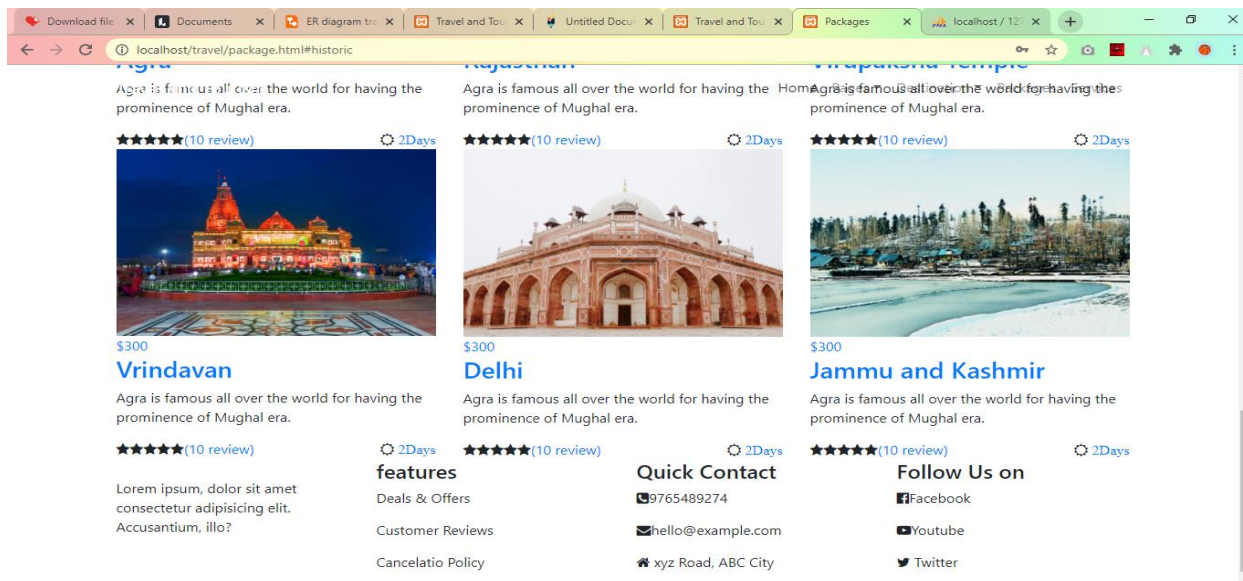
Download file × Documents × ER diagram tra × Travel and Tou × Untitled Docu × Travel and Tou × Packages × localhost / 12 ×

localhost/travel/package.html#historic

Agra
Rajasthan
Virupaksha Temple

Home Gallery Destination Packages Services

Agra is famous all over the world for having the prominence of Mughal era.

Agra is famous all over the world for having the prominence of Mughal era.

Agra is famous all over the world for having the prominence of Mughal era.

★★★★★(10 review) 2Days
★★★★★(10 review) 2Days
★★★★★(10 review) 2Days

$300
Vrindavan
Agra is famous all over the world for having the prominence of Mughal era.
★★★★★(10 review) 2Days

$300
Delhi
Agra is famous all over the world for having the prominence of Mughal era.
★★★★★(10 review) 2Days

$300
Jammu and Kashmir
Agra is famous all over the world for having the prominence of Mughal era.
★★★★★(10 review) 2Days

Lorem ipsum, dolor sit amet consectetur adipisicing elit. Accusantium, illo?

features
Deals & Offers
Customer Reviews
Cancelatio Policy

Quick Contact
9765489274
hello@example.com
xyz Road, ABC City

Follow Us on
Facebook
Youtube
Twitter